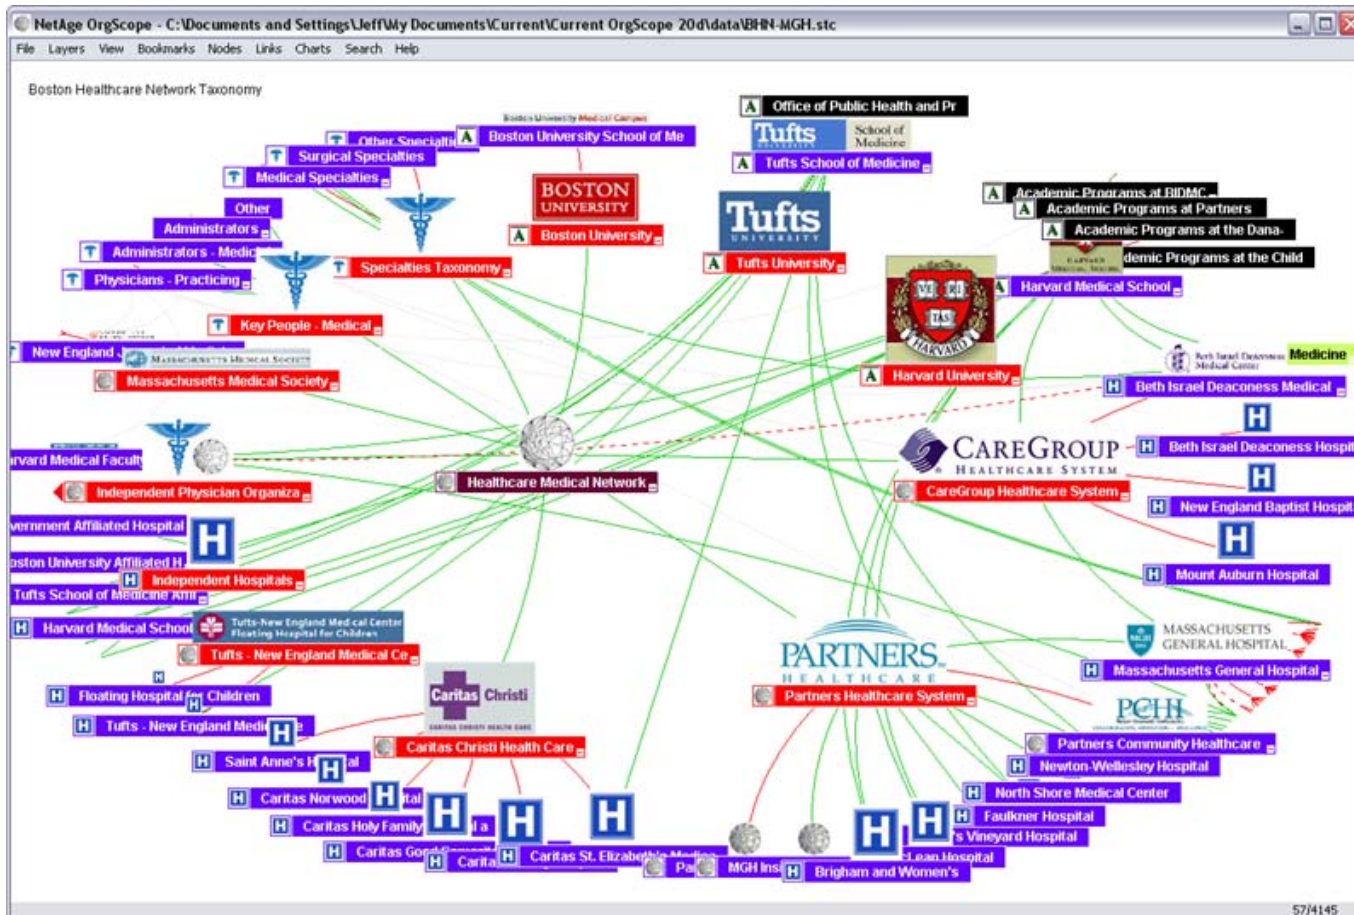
NetAge OrgScope - C:\Documents and Settings\Jeff\My Documents\Current\Current OrgScope 20d\data\BHN-MGH.stc

File Layers View Bookmarks Nodes Links Charts Search Help

Boston Healthcare Network Taxonomy

Boston University Medical Campus

Other Specialti

Boston University School of Me

Surgical Specialties

Medical Specialties

Other

Administrators

Administrators - Medic

Physicians - Practicing

BOSTON UNIVERSITY

Boston University

Specialties Taxonomy

Key People - Medical

New England

Massachusetts Medical Society

Massachusetts Medical Society

Office of Public Health and Pr

Tufts School of Medicine

Tufts School of Medicine

Tufts UNIVERSITY

Tufts University

Academic Programs at BIDMC

Academic Programs at Partners

Academic Programs at the Dana-

demic Programs at the Child

Harvard Medical School

VE RI TAS HARVARD

Harvard University

Beth Israel Deaconess Medical Center

Medicine

Beth Israel Deaconess Medical

rvard Medical Facult

Independent Physician Organiza

Healthcare Medical Network

CAREGROUP HEALTHCARE SYSTEM

Beth Israel Deaconess Hospit

CareGroup Healthcare System

New England Baptist Hospit

vernment Affiliated Hospital

oston University Affiliated H

Independent Hospitals

Tufts School of Medicine Affi

Mount Auburn Hospital

Harvard Medical School

Tufts-New England Medical Center Floating Hospital for Children

Tufts - New England Medical Ce

MASSACHUSETTS GENERAL HOSPITAL

Massachusetts General Hospital

PARTNERS HEALTHCARE

Partners Healthcare System

Floating Hospital for Children

Caritas Christi

Tufts - New England Medi

Caritas Christi Health Care

PCHI

Partners Community Healthcare

Saint Anne's H al

Newton-Wellesley Hospital

Caritas Norwood tal

North Shore Medical Center

Caritas Holy Family a

Faulkner Hospital

's Vineyard Hospital

Caritas Go

Carita

Caritas St. Elizabeth's Medica

Pa

MGH Ins

Brigham and Women's

Lean Hospital

57/4145